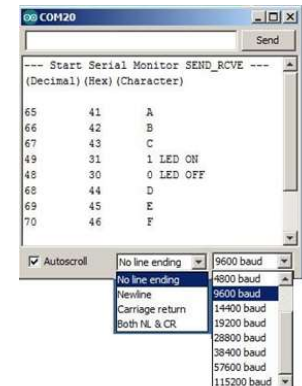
COM20

Send

--- Start Serial Monitor SEND_RCVE ---
(Decimal)(Hex)(Character)

| | | |
|---|---|---|
| 65 | 41 | A |
| 66 | 42 | B |
| 67 | 43 | C |
| 49 | 31 | 1 LED ON |
| 48 | 30 | 0 LED OFF |
| 68 | 44 | D |
| 69 | 45 | E |
| 70 | 46 | F |

Autoscroll

No line ending

9600 baud

No line ending
Newline
Carriage return
Both NL & CR

4800 baud
9600 baud
14400 baud
19200 baud
28800 baud
38400 baud
57600 baud
115200 baud